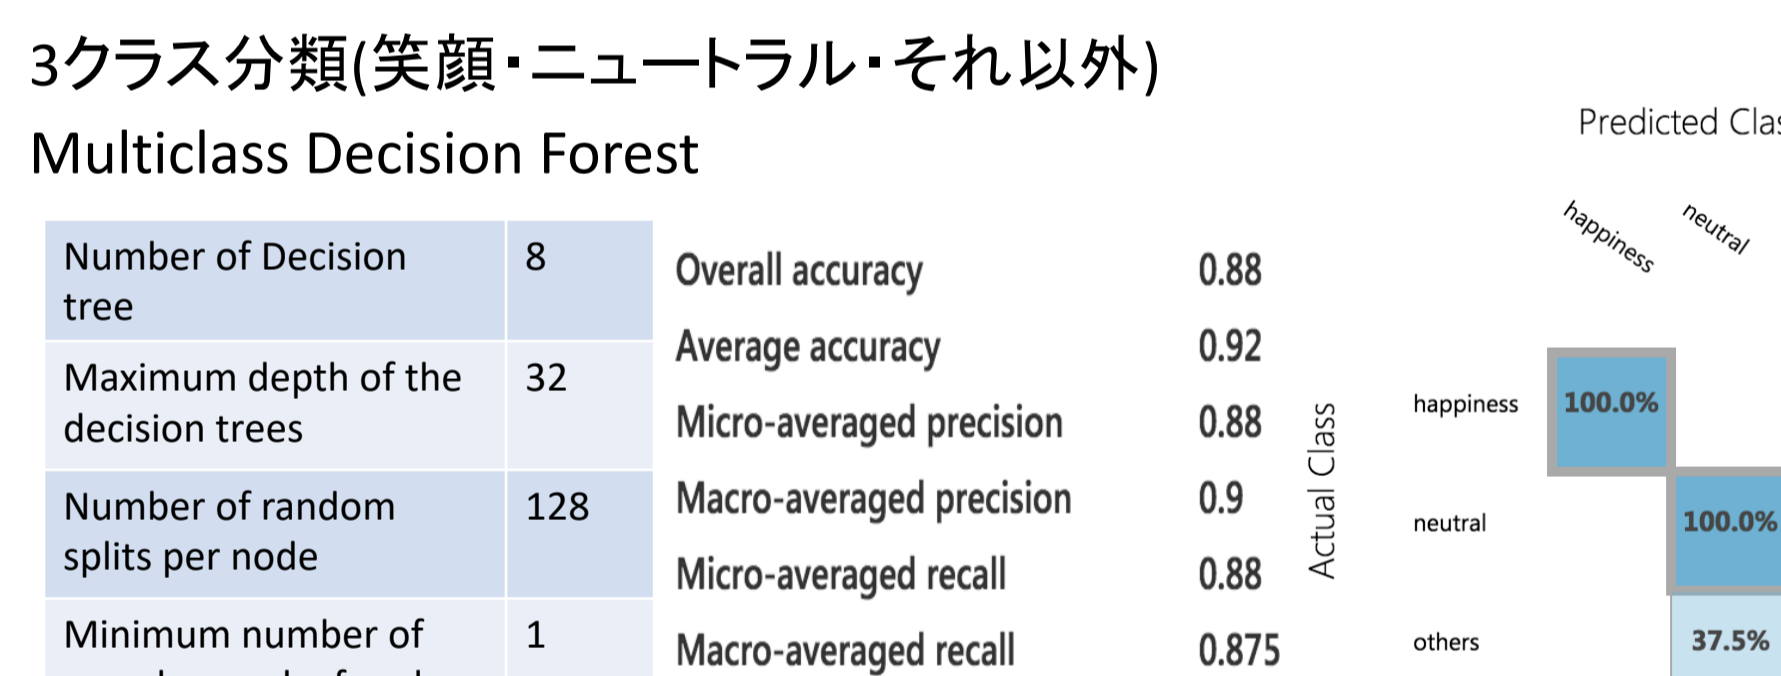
3クラス分類(笑顔・ニュートラル・それ以外)
Multiclass Decision Forest

| Number of Decision tree | 8 |
|---|---|
| Maximum depth of the decision trees | 32 |
| Number of random splits per node | 128 |
| Minimum number of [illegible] | 1 |

| | |
|---|---|
| Overall accuracy | 0.88 |
| Average accuracy | 0.92 |
| Micro-averaged precision | 0.88 |
| Macro-averaged precision | 0.9 |
| Micro-averaged recall | 0.88 |
| Macro-averaged recall | 0.875 |

Predicted Clas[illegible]

happiness
neutral

Actual Class

| | happiness | neutral |
|---|---|---|
| happiness | 100.0% | |
| neutral | | 100.0% |
| others | | 37.5% |